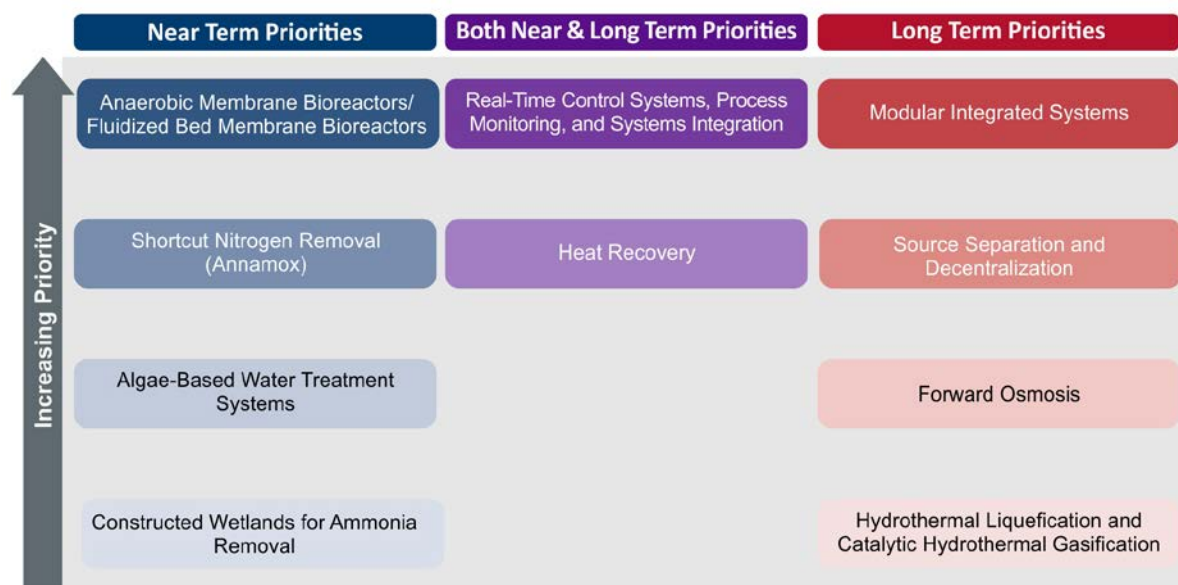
| Near Term Priorities | Both Near & Long Term Priorities | Long Term Priorities |
|---|---|---|
| Anaerobic Membrane Bioreactors/ Fluidized Bed Membrane Bioreactors | Real-Time Control Systems, Process Monitoring, and Systems Integration | Modular Integrated Systems |
| Shortcut Nitrogen Removal (Annamox) | Heat Recovery | Source Separation and Decentralization |
| Algae-Based Water Treatment Systems | | Forward Osmosis |
| Constructed Wetlands for Ammonia Removal | | Hydrothermal Liquefication and Catalytic Hydrothermal Gasification |

Increasing Priority